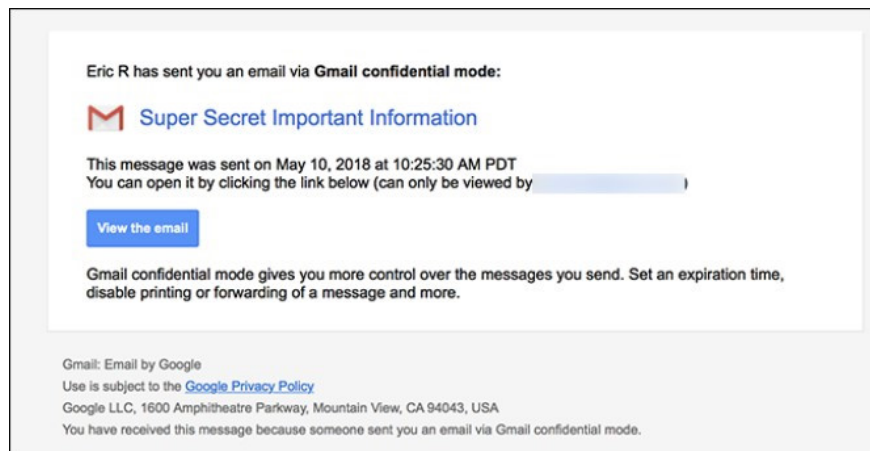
Eric R has sent you an email via **Gmail confidential mode:**

Super Secret Important Information

This message was sent on May 10, 2018 at 10:25:30 AM PDT
You can open it by clicking the link below (can only be viewed by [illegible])

View the email

Gmail confidential mode gives you more control over the messages you send. Set an expiration time, disable printing or forwarding of a message and more.

Gmail: Email by Google
Use is subject to the Google Privacy Policy
Google LLC, 1600 Amphitheatre Parkway, Mountain View, CA 94043, USA
You have received this message because someone sent you an email via Gmail confidential mode.